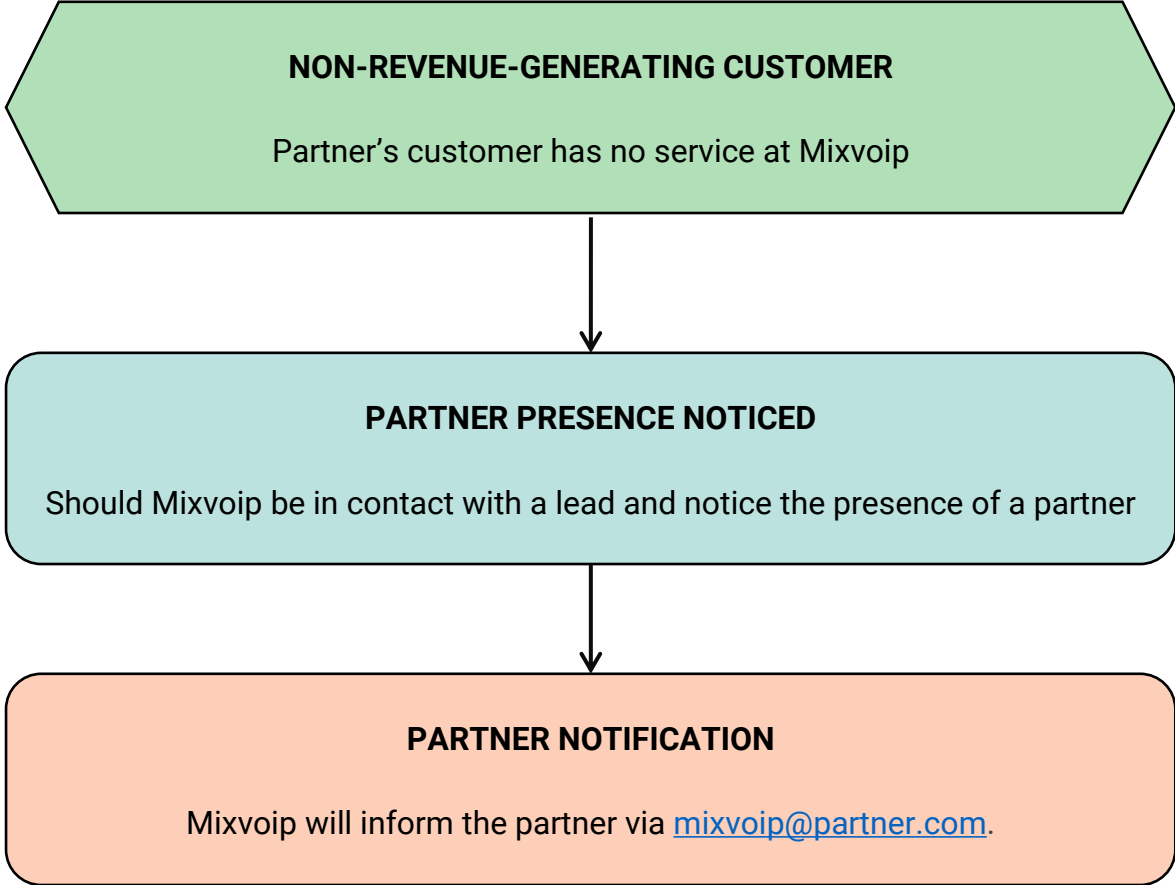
NON-REVENUE-GENERATING CUSTOMER

Partner’s customer has no service at Mixvoip

PARTNER PRESENCE NOTICED

Should Mixvoip be in contact with a lead and notice the presence of a partner

PARTNER NOTIFICATION

Mixvoip will inform the partner via mixvoip@partner.com.